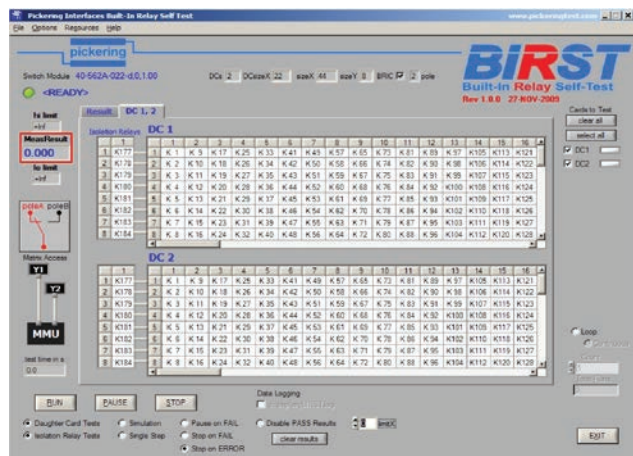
Pickering Interfaces Built-In Relay Self Test www.pickeringtest.com

File Options Resources Help

pickering

BIRST

Built-In Relay Self-Test

Rev 1.0.0 27-NOV-2009

Switch Module 40-562A-022-d,0,1.00 DCs 2 DCsizeX 22 sizeX 44 sizeY 8 BRIC 2 pole

<READY>

Result DC 1, 2

lo limit
+inf

MeanResult
0.000

hi limit
+inf

poleA poleB

Matrix Access

Y1

Y2

MMU

test time in s
0.0

Isolation Relays

DC 1

| | 1 |
|---|---|
| 1 | K177 |
| 2 | K178 |
| 3 | K179 |
| 4 | K180 |
| 5 | K181 |
| 6 | K182 |
| 7 | K183 |
| 8 | K184 |

| | 1 | 2 | 3 | 4 | 5 | 6 | 7 | 8 | 9 | 10 | 11 | 12 | 13 | 14 | 15 | 16 |
|---|---|---|---|---|---|---|---|---|---|---|---|---|---|---|---|---|
| 1 | K 1 | K 9 | K17 | K25 | K33 | K41 | K49 | K57 | K65 | K73 | K81 | K89 | K97 | K105 | K113 | K121 |
| 2 | K 2 | K 10 | K18 | K26 | K34 | K42 | K50 | K58 | K66 | K74 | K82 | K90 | K98 | K106 | K114 | K122 |
| 3 | K 3 | K 11 | K19 | K27 | K35 | K43 | K51 | K59 | K67 | K75 | K83 | K91 | K99 | K107 | K115 | K123 |
| 4 | K 4 | K 12 | K20 | K28 | K36 | K44 | K52 | K60 | K68 | K76 | K84 | K92 | K100 | K108 | K116 | K124 |
| 5 | K 5 | K 13 | K21 | K29 | K37 | K45 | K53 | K61 | K69 | K77 | K85 | K93 | K101 | K109 | K117 | K125 |
| 6 | K 6 | K 14 | K22 | K30 | K38 | K46 | K54 | K62 | K70 | K78 | K86 | K94 | K102 | K110 | K118 | K126 |
| 7 | K 7 | K 15 | K23 | K31 | K39 | K47 | K55 | K63 | K71 | K79 | K87 | K95 | K103 | K111 | K119 | K127 |
| 8 | K 8 | K 16 | K24 | K32 | K40 | K48 | K56 | K64 | K72 | K80 | K88 | K96 | K104 | K112 | K120 | K128 |

DC 2

| | 1 |
|---|---|
| 1 | K177 |
| 2 | K178 |
| 3 | K179 |
| 4 | K180 |
| 5 | K181 |
| 6 | K182 |
| 7 | K183 |
| 8 | K184 |

| | 1 | 2 | 3 | 4 | 5 | 6 | 7 | 8 | 9 | 10 | 11 | 12 | 13 | 14 | 15 | 16 |
|---|---|---|---|---|---|---|---|---|---|---|---|---|---|---|---|---|
| 1 | K 1 | K 9 | K17 | K25 | K33 | K41 | K49 | K57 | K65 | K73 | K81 | K89 | K97 | K105 | K113 | K121 |
| 2 | K 2 | K 10 | K18 | K26 | K34 | K42 | K50 | K58 | K66 | K74 | K82 | K90 | K98 | K106 | K114 | K122 |
| 3 | K 3 | K 11 | K19 | K27 | K35 | K43 | K51 | K59 | K67 | K75 | K83 | K91 | K99 | K107 | K115 | K123 |
| 4 | K 4 | K 12 | K20 | K28 | K36 | K44 | K52 | K60 | K68 | K76 | K84 | K92 | K100 | K108 | K116 | K124 |
| 5 | K 5 | K 13 | K21 | K29 | K37 | K45 | K53 | K61 | K69 | K77 | K85 | K93 | K101 | K109 | K117 | K125 |
| 6 | K 6 | K 14 | K22 | K30 | K38 | K46 | K54 | K62 | K70 | K78 | K86 | K94 | K102 | K110 | K118 | K126 |
| 7 | K 7 | K 15 | K23 | K31 | K39 | K47 | K55 | K63 | K71 | K79 | K87 | K95 | K103 | K111 | K119 | K127 |
| 8 | K 8 | K 16 | K24 | K32 | K40 | K48 | K56 | K64 | K72 | K80 | K88 | K96 | K104 | K112 | K120 | K128 |

Cards to Test
clear all
select all
DC1
DC2

Loop
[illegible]
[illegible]
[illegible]

RUN PAUSE STOP

Date Logging
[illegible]

Daughter Card Tests
Isolation Relay Tests
Simulation
Single Step
Pause on FAIL
Stop on FAIL
Stop on ERROR
Disable PASS Results
3 limitX
clear results

EXIT